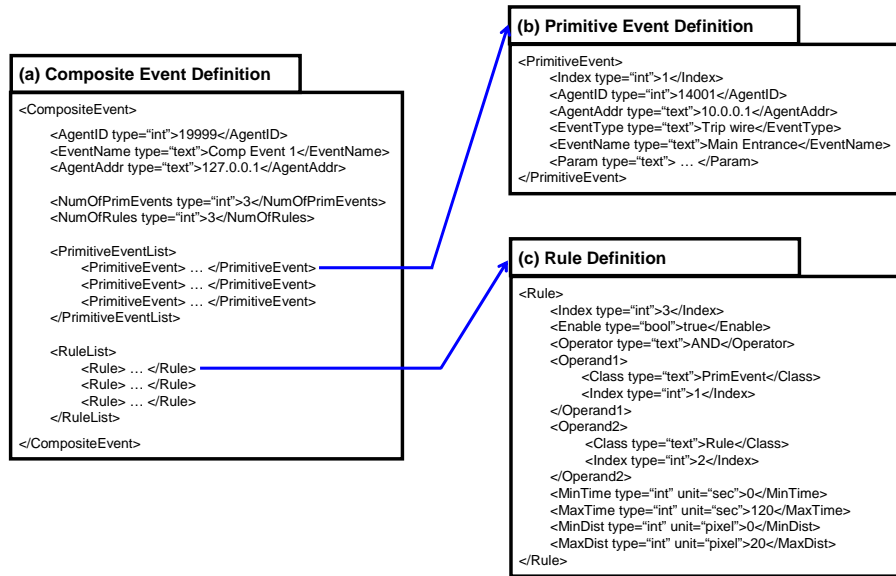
(a) Composite Event Definition

<CompositeEvent>

<AgentID type="int">19999</AgentID>
<EventName type="text">Comp Event 1</EventName>
<AgentAddr type="text">127.0.0.1</AgentAddr>

<NumOfPrimEvents type="int">3</NumOfPrimEvents>
<NumOfRules type="int">3</NumOfRules>

<PrimitiveEventList>
<PrimitiveEvent> … </PrimitiveEvent>
<PrimitiveEvent> … </PrimitiveEvent>
<PrimitiveEvent> … </PrimitiveEvent>
</PrimitiveEventList>

<RuleList>
<Rule> … </Rule>
<Rule> … </Rule>
<Rule> … </Rule>
</RuleList>

</CompositeEvent>

(b) Primitive Event Definition

<PrimitiveEvent>
<Index type="int">1</Index>
<AgentID type="int">14001</AgentID>
<AgentAddr type="text">10.0.0.1</AgentAddr>
<EventType type="text">Trip wire</EventType>
<EventName type="text">Main Entrance</EventName>
<Param type="text"> … </Param>
</PrimitiveEvent>

(c) Rule Definition

<Rule>
<Index type="int">3</Index>
<Enable type="bool">true</Enable>
<Operator type="text">AND</Operator>
<Operand1>
<Class type="text">PrimEvent</Class>
<Index type="int">1</Index>
</Operand1>
<Operand2>
<Class type="text">Rule</Class>
<Index type="int">2</Index>
</Operand2>
<MinTime type="int" unit="sec">0</MinTime>
<MaxTime type="int" unit="sec">120</MaxTime>
<MinDist type="int" unit="pixel">0</MinDist>
<MaxDist type="int" unit="pixel">20</MaxDist>
</Rule>